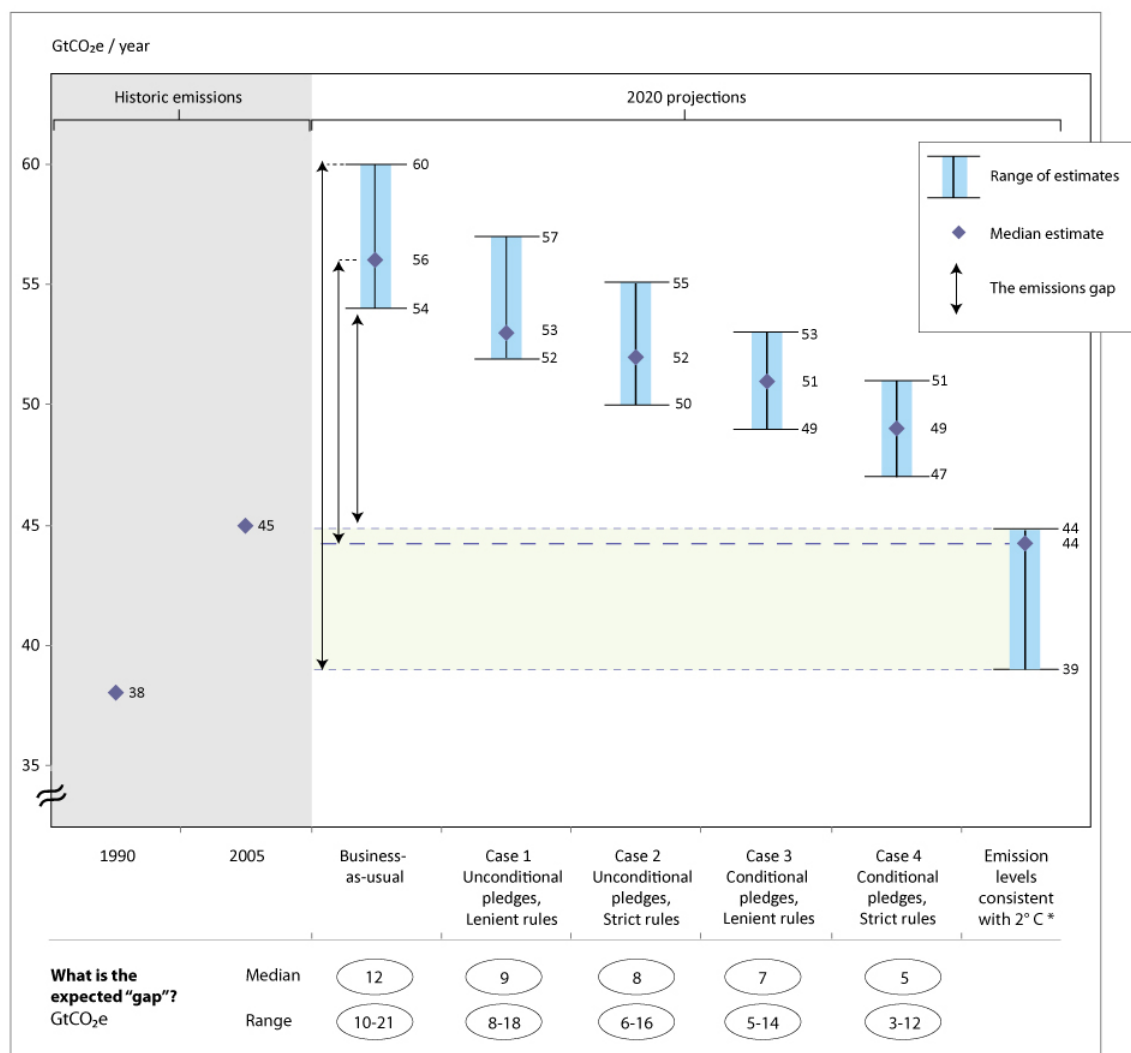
GtCO₂e / year

Historic emissions

2020 projections

Range of estimates

Median estimate

The emissions gap

60
55
50
45
40
35

38
45

60
56
54

57
53
52

55
52
50

53
51
49

51
49
47

44
44
39

1990 | 2005 | Business-as-usual | Case 1 Unconditional pledges, Lenient rules | Case 2 Unconditional pledges, Strict rules | Case 3 Conditional pledges, Lenient rules | Case 4 Conditional pledges, Strict rules | Emission levels consistent with 2° C *

| **What is the expected "gap"?** GtCO₂e | Median | 12 | 9 | 8 | 7 | 5 |
|---|---|---|---|---|---|---|
| | Range | 10-21 | 8-18 | 6-16 | 5-14 | 3-12 |